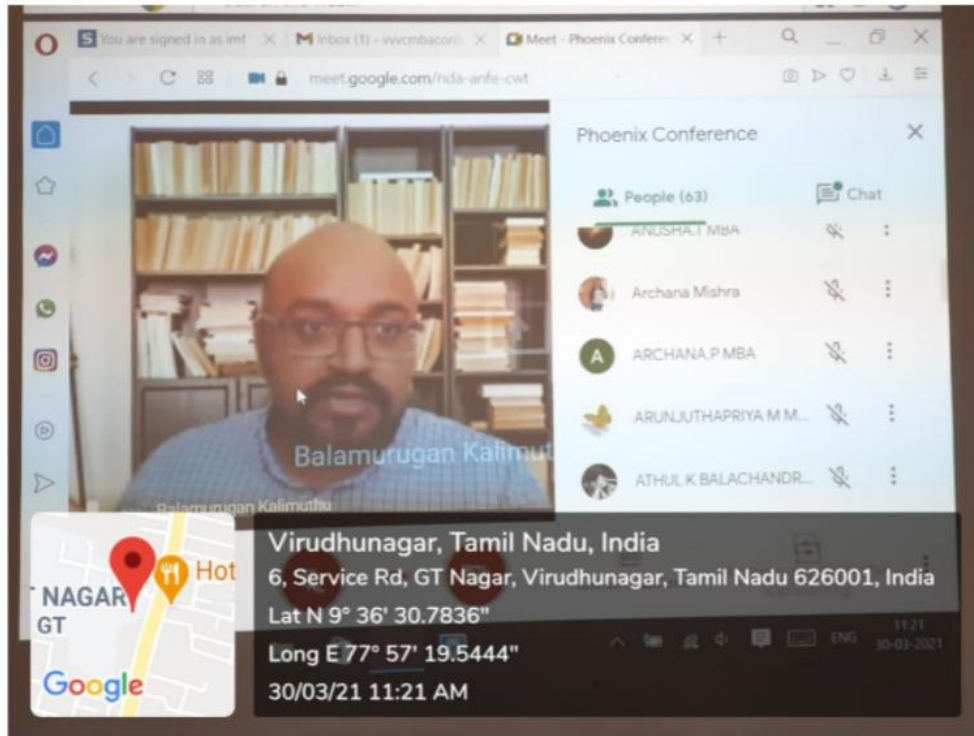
You are signed in as imt × Inbox (1) - vvvcmbacon × Meet - Phoenix Confere ×

meet.google.com/nda-anfe-cwt

Phoenix Conference

People (63)

Chat

ANUSHA.T MBA

Archana Mishra

A ARCHANA.P MBA

ARUNJUTHAPRIYA M M...

ATHUL K BALACHANDR...

Balamurugan Kalimut

Balamurugan Kalimuthu

Virudhunagar, Tamil Nadu, India

6, Service Rd, GT Nagar, Virudhunagar, Tamil Nadu 626001, India

Lat N 9° 36' 30.7836"

Long E 77° 57' 19.5444"

30/03/21 11:21 AM

NAGAR

GT

Hot

Google

ENG 11:21 30-03-2021